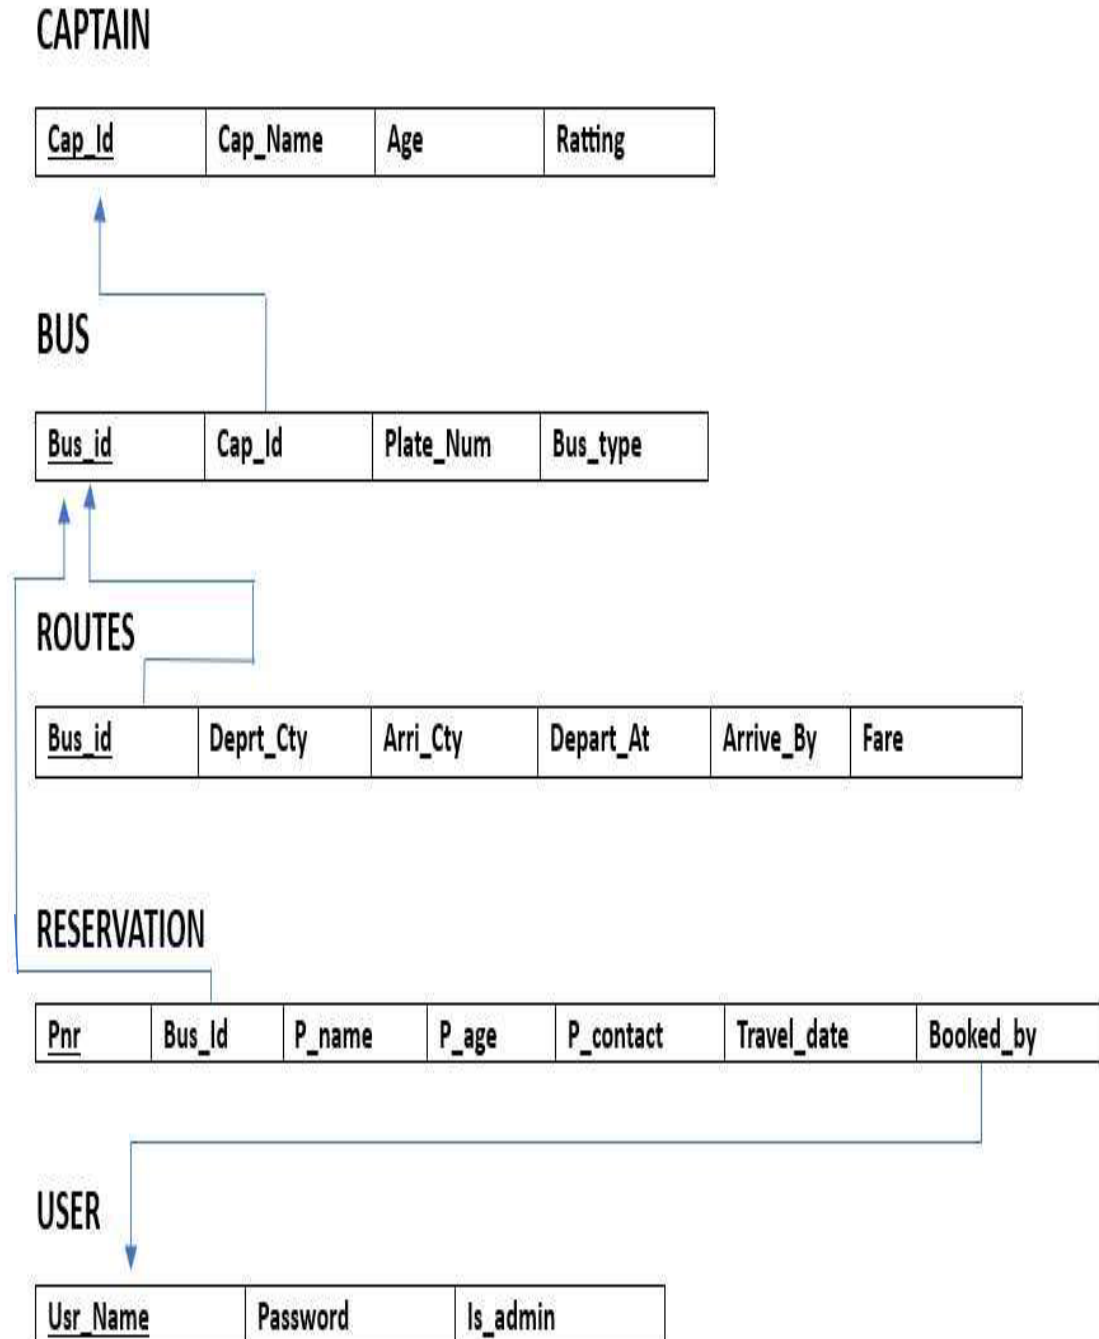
CAPTAIN

| Cap_Id | Cap_Name | Age | Ratting |
|---|---|---|---|

BUS

| Bus_id | Cap_Id | Plate_Num | Bus_type |
|---|---|---|---|

ROUTES

| Bus_id | Deprt_Cty | Arri_Cty | Depart_At | Arrive_By | Fare |
|---|---|---|---|---|---|

RESERVATION

| Pnr | Bus_Id | P_name | P_age | P_contact | Travel_date | Booked_by |
|---|---|---|---|---|---|---|

USER

| Usr_Name | Password | Is_admin |
|---|---|---|